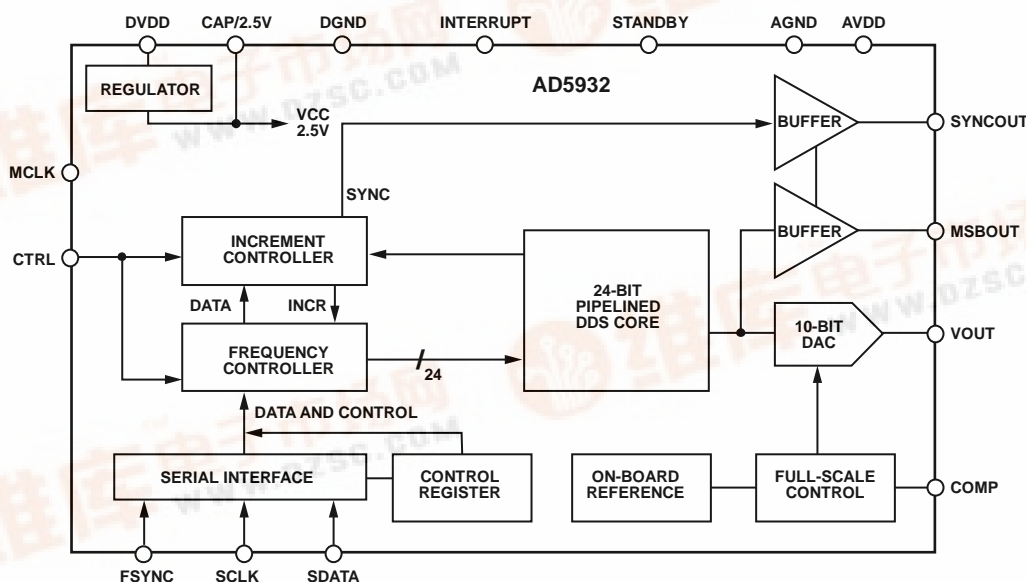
DVDD CAP/2.5V DGND INTERRUPT STANDBY AGND AVDD

REGULATOR

AD5932

VCC 2.5V

BUFFER

SYNCOUT

MCLK

SYNC

BUFFER

MSBOUT

CTRL

INCREMENT CONTROLLER

DATA

INCR

24-BIT PIPELINED DDS CORE

10-BIT DAC

VOUT

FREQUENCY CONTROLLER

24

DATA AND CONTROL

SERIAL INTERFACE

CONTROL REGISTER

ON-BOARD REFERENCE

FULL-SCALE CONTROL

COMP

FSYNC SCLK SDATA

www.dzsc.com